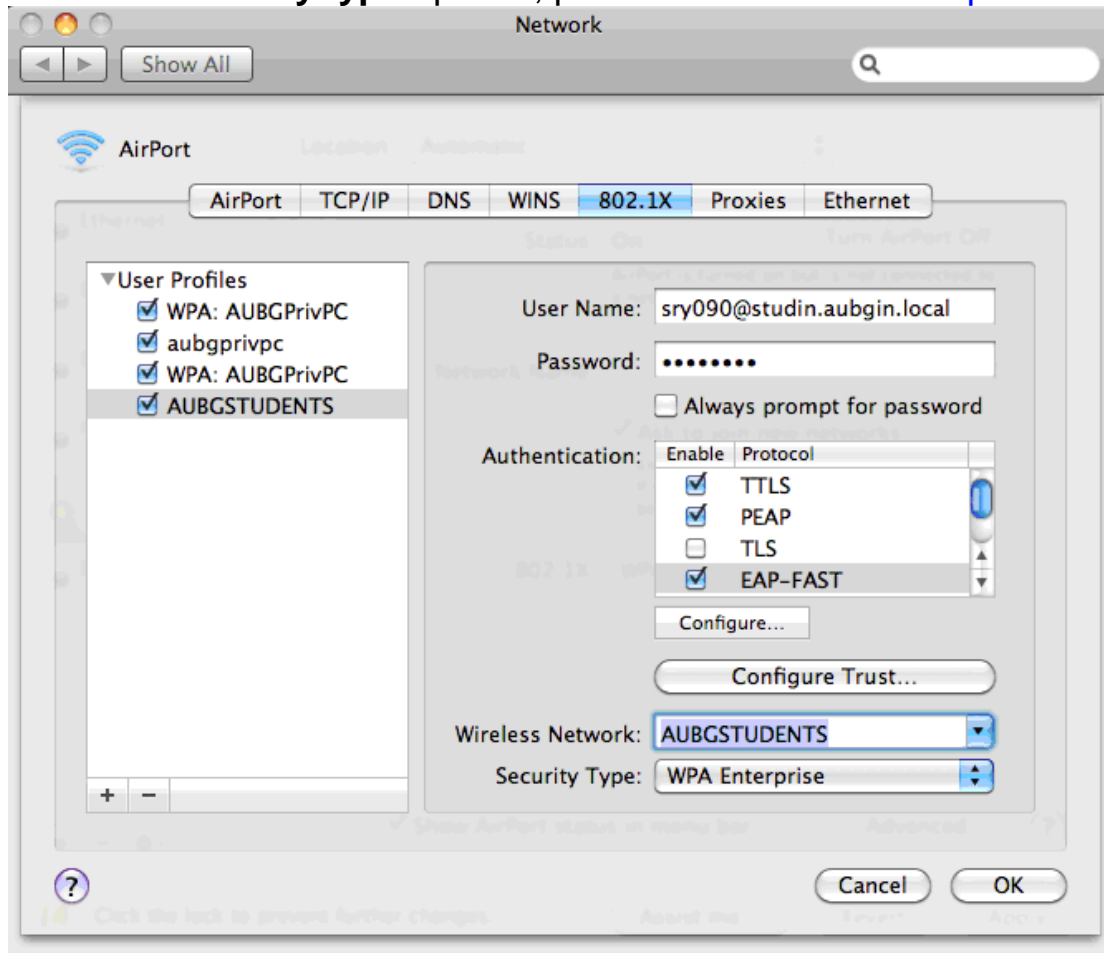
Network

Show All

AirPort

AirPort | TCP/IP | DNS | WINS | 802.1X | Proxies | Ethernet

▼User Profiles
WPA: AUBGPrivPC
aubgprivpc
WPA: AUBGPrivPC
AUBGSTUDENTS

User Name: sry090@studin.aubgin.local

Password: ••••••••

Always prompt for password

Authentication:

| Enable | Protocol |
|---|---|
| ☑ | TTLS |
| ☑ | PEAP |
| ☐ | TLS |
| ☑ | EAP-FAST |

Configure...

Configure Trust...

Wireless Network: AUBGSTUDENTS

Security Type: WPA Enterprise

+ −

?

Cancel OK